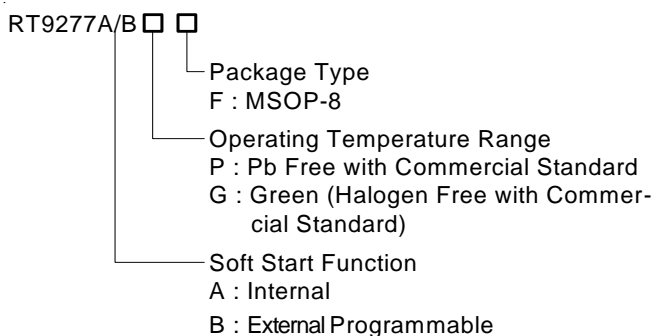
RT9277A/B □ □

Package Type
F : MSOP-8

Operating Temperature Range
P : Pb Free with Commercial Standard
G : Green (Halogen Free with Commercial Standard)

Soft Start Function
A : Internal
B : External Programmable